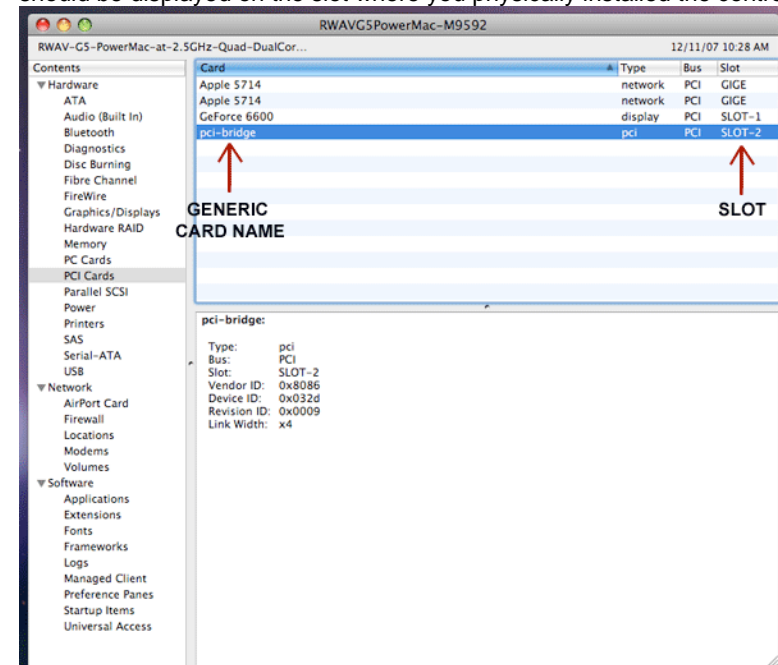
should be displayed on the slot where you physically installed the contr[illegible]

RWAVG5PowerMac-M9592

RWAV-G5-PowerMac-at-2.5GHz-Quad-DualCor...

12/11/07 10:28 AM

Contents
Hardware
ATA
Audio (Built In)
Bluetooth
Diagnostics
Disc Burning
Fibre Channel
FireWire
Graphics/Displays
Hardware RAID
Memory
PC Cards
PCI Cards
Parallel SCSI
Power
Printers
SAS
Serial-ATA
USB
Network
AirPort Card
Firewall
Locations
Modems
Volumes
Software
Applications
Extensions
Fonts
Frameworks
Logs
Managed Client
Preference Panes
Startup Items
Universal Access

| Card | Type | Bus | Slot |
|---|---|---|---|
| Apple 5714 | network | PCI | GIGE |
| Apple 5714 | network | PCI | GIGE |
| GeForce 6600 | display | PCI | SLOT-1 |
| pci-bridge | pci | PCI | SLOT-2 |

GENERIC CARD NAME

SLOT

pci-bridge:

Type: pci
Bus: PCI
Slot: SLOT-2
Vendor ID: 0x8086
Device ID: 0x032d
Revision ID: 0x0009
Link Width: x4